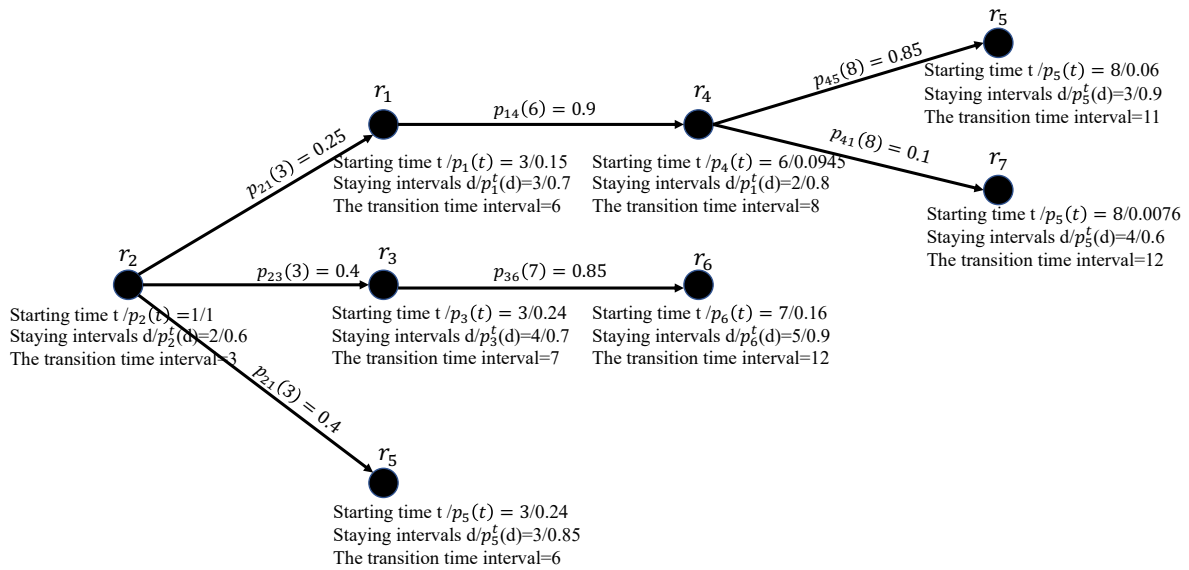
$r_5$

$p_{45}(8) = 0.85$

Starting time t /$p_5(t)$ = 8/0.06
Staying intervals d/$p_5^t$(d)=3/0.9
The transition time interval=11

$r_1$

$p_{14}(6) = 0.9$

$r_4$

$p_{41}(8) = 0.1$

$r_7$

$p_{21}(3) = 0.25$

Starting time t /$p_1(t)$ = 3/0.15
Staying intervals d/$p_1^t$(d)=3/0.7
The transition time interval=6

Starting time t /$p_4(t)$ = 6/0.0945
Staying intervals d/$p_4^t$(d)=2/0.8
The transition time interval=8

Starting time t /$p_5(t)$ = 8/0.0076
Staying intervals d/$p_5^t$(d)=4/0.6
The transition time interval=12

$r_2$

$p_{23}(3) = 0.4$

$r_3$

$p_{36}(7) = 0.85$

$r_6$

Starting time t /$p_2(t)$ =1/1
Staying intervals d/$p_2^t$(d)=2/0.6
The transition time interval=3

Starting time t /$p_3(t)$ = 3/0.24
Staying intervals d/$p_3^t$(d)=4/0.7
The transition time interval=7

Starting time t /$p_6(t)$ = 7/0.16
Staying intervals d/$p_6^t$(d)=5/0.9
The transition time interval=12

$p_{21}(3) = 0.4$

$r_5$

Starting time t /$p_5(t)$ = 3/0.24
Staying intervals d/$p_5^t$(d)=3/0.85
The transition time interval=6